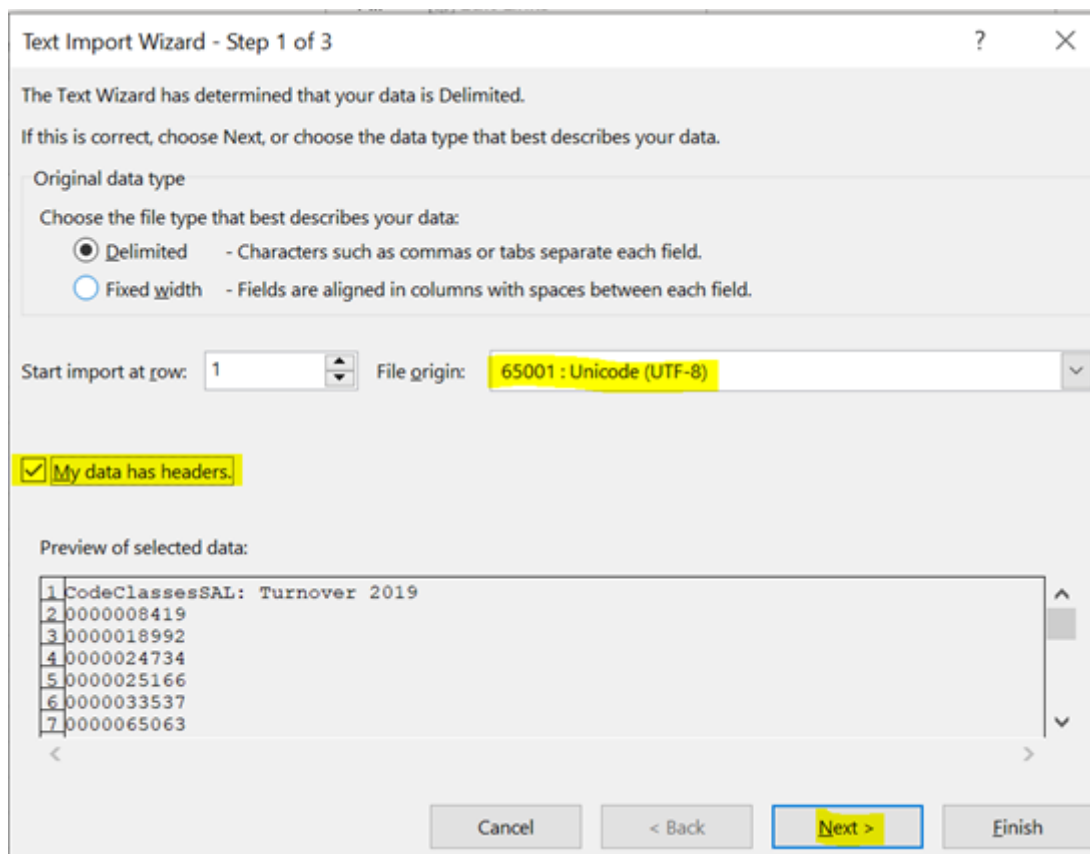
Text Import Wizard - Step 1 of 3

?

The Text Wizard has determined that your data is Delimited.

If this is correct, choose Next, or choose the data type that best describes your data.

Original data type

Choose the file type that best describes your data:

Delimited - Characters such as commas or tabs separate each field.

Fixed width - Fields are aligned in columns with spaces between each field.

Start import at row: 1

File origin: 65001 : Unicode (UTF-8)

My data has headers.

Preview of selected data:

1 CodeClassesSAL: Turnover 2019
2 0000008419
3 0000018992
4 0000024734
5 0000025166
6 0000033537
7 0000065063

Cancel

< Back

Next >

Finish